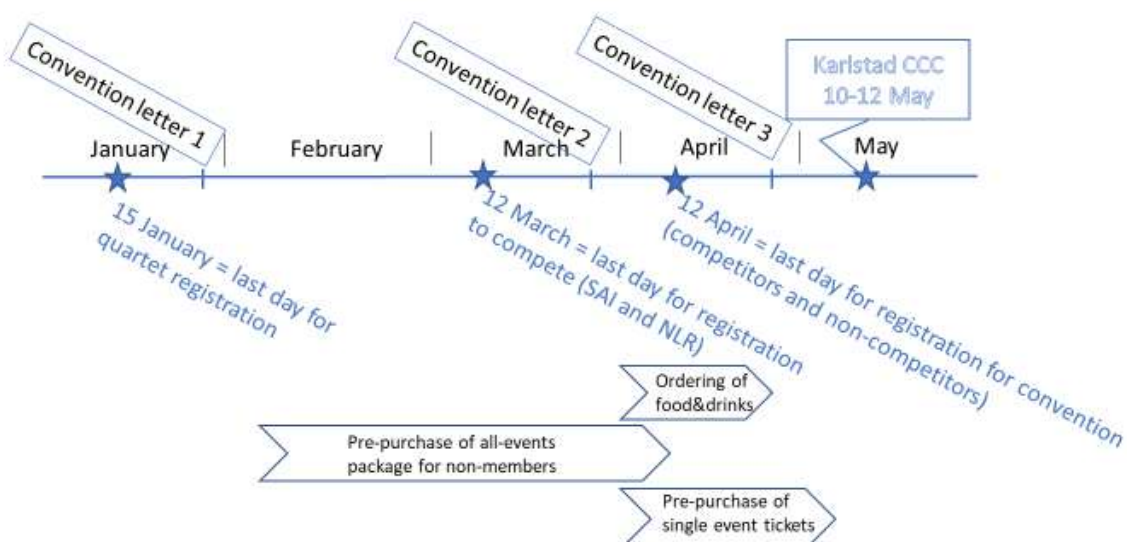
Convention letter 1

Convention letter 2

Convention letter 3

Karlstad CCC 10-12 May

January

February

March

April

May

15 January = last day for quartet registration

12 March = last day for registration to compete (SAI and NLR)

12 April = last day for registration for convention (competitors and non-competitors)

Ordering of food&drinks

Pre-purchase of all-events package for non-members

Pre-purchase of single event tickets